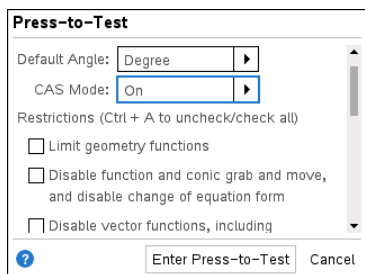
Press-to-Test

Default Angle: Degree

CAS Mode: On

Restrictions (Ctrl + A to uncheck/check all)

Limit geometry functions

Disable function and conic grab and move, and disable change of equation form

Disable vector functions, including

?

Enter Press-to-Test

Cancel